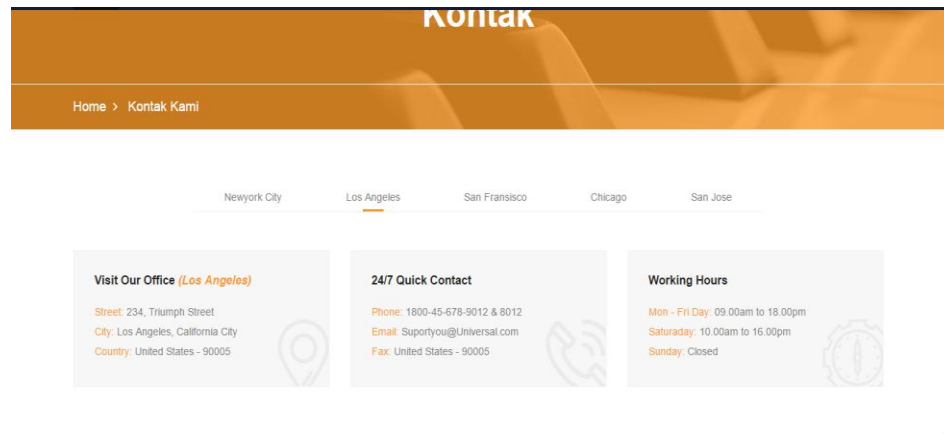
Kontak

Home > Kontak Kami

Newyork City Los Angeles San Fransisco Chicago San Jose

Visit Our Office (Los Angeles)

Street: 234, Triumph Street
City: Los Angeles, California City
Country: United States - 90005

24/7 Quick Contact

Phone: 1800-45-678-9012 & 8012
Email: Suportyou@Universal.com
Fax: United States - 90005

Working Hours

Mon - Fri Day: 09.00am to 18.00pm
Saturaday: 10.00am to 16.00pm
Sunday: Closed